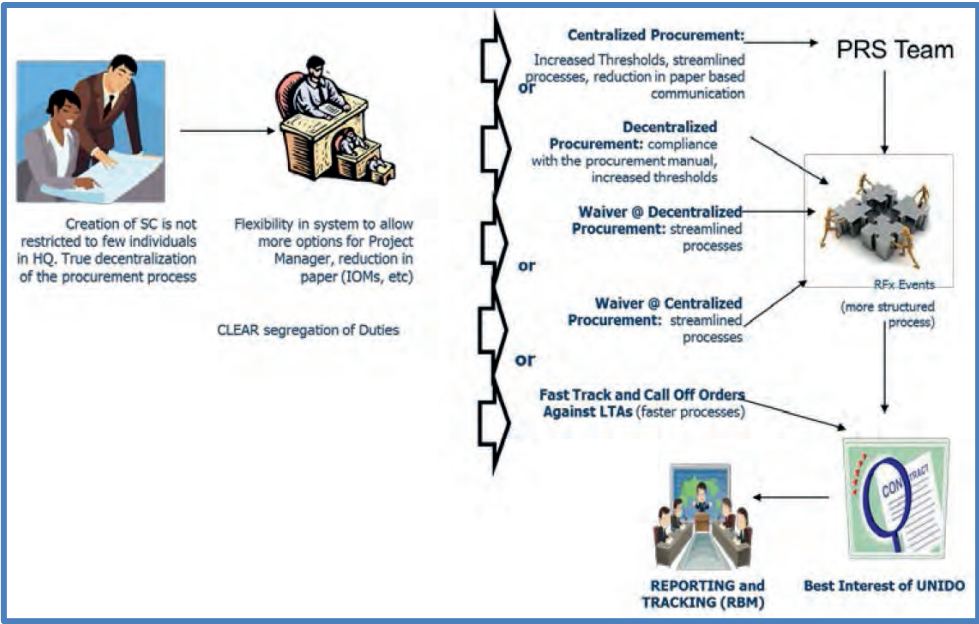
Creation of SC is not restricted to few individuals in HQ. True decentralization of the procurement process

Flexibility in system to allow more options for Project Manager, reduction in paper (IOMs, etc)

CLEAR segregation of Duties

Centralized Procurement: Increased Thresholds, streamlined processes, reduction in paper based communication

or

Decentralized Procurement: compliance with the procurement manual, increased thresholds

Waiver @ Decentralized Procurement: streamlined processes

or

Waiver @ Centralized Procurement: streamlined processes

or

Fast Track and Call Off Orders Against LTAs (faster processes)

PRS Team

RFx Events (more structured process)

CONTRACT

Best Interest of UNIDO

REPORTING and TRACKING (RBM)